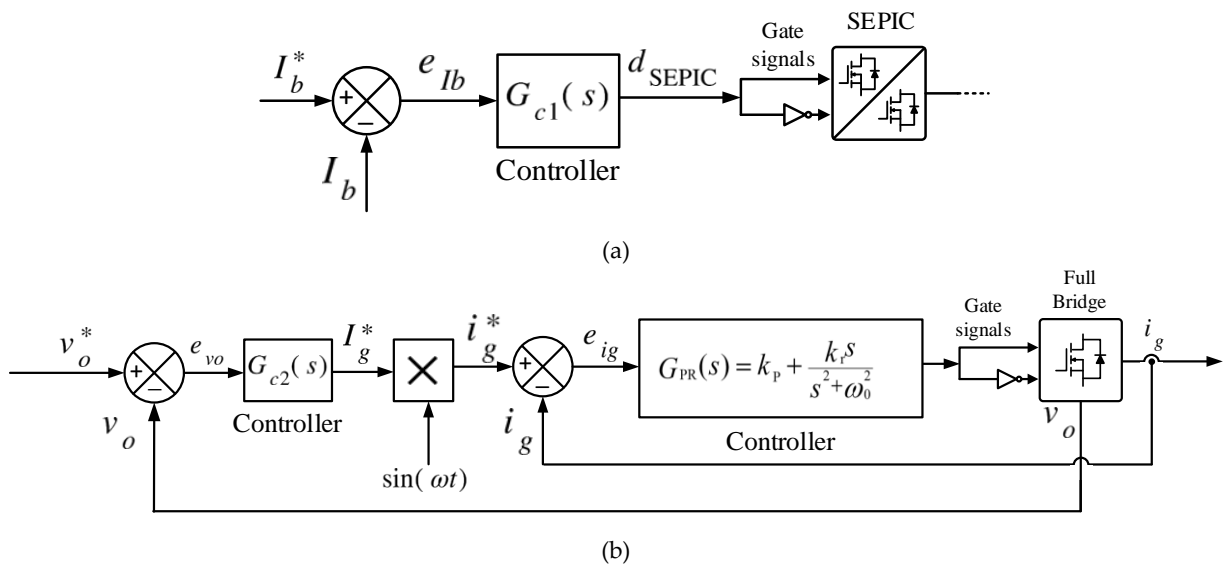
$I_b^*$ + – $e_{Ib}$ $G_{c1}(s)$ $d_{\text{SEPIC}}$ Gate signals SEPIC

$I_b$

Controller

(a)

$v_o^*$ + – $e_{vo}$ $G_{c2}(s)$ $I_g^*$ $\times$ $i_g^*$ + – $e_{ig}$ $G_{\text{PR}}(s) = k_{\text{P}} + \frac{k_{\text{r}} s}{s^2 + \omega_0^2}$ Gate signals Full Bridge $i_g$

$v_o$ Controller $\sin(\omega t)$ $i_g$ Controller $v_o$

(b)